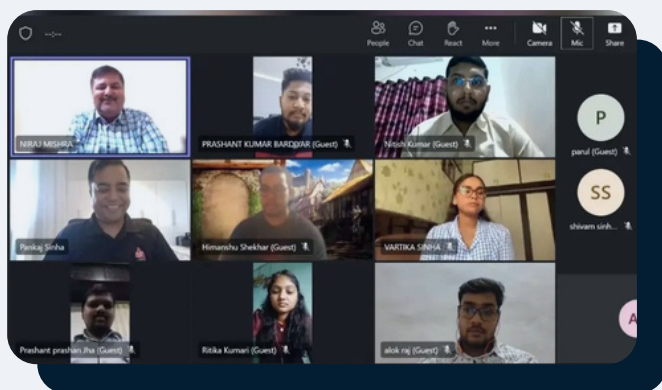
--:--

People Chat React More Camera Mic Share

NIRAJ MISHRA

PRASHANT KUMAR BARDIYAR (Guest)

Nitish Kumar (Guest)

P
parul (Guest)

SS
shivam sinh...

Pankaj Sinha

Himanshu Shekhar (Guest)

VARTIKA SINHA

Prashant prashan Jha (Guest)

Ritika Kumari (Guest)

alok raj (Guest)

A